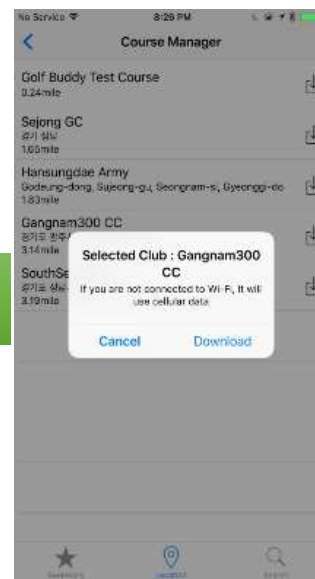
No Service 8:26 PM

Course Manager

Golf Buddy Test Course
0.24mile

Sejong GC
경기 성남
1.65mile

Hansungdae Army
Godeung-dong, Sujeong-gu, Seongnam-si, Gyeonggi-do
1.83mile

Gangnam300 CC
경기도 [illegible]
3.14mile

SouthSe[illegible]
경기도 성남
3.19mile

Selected Club : Gangnam300 CC
If you are not connected to Wi-Fi, It will use cellular data

Cancel
Download

Favorites
Location
Search